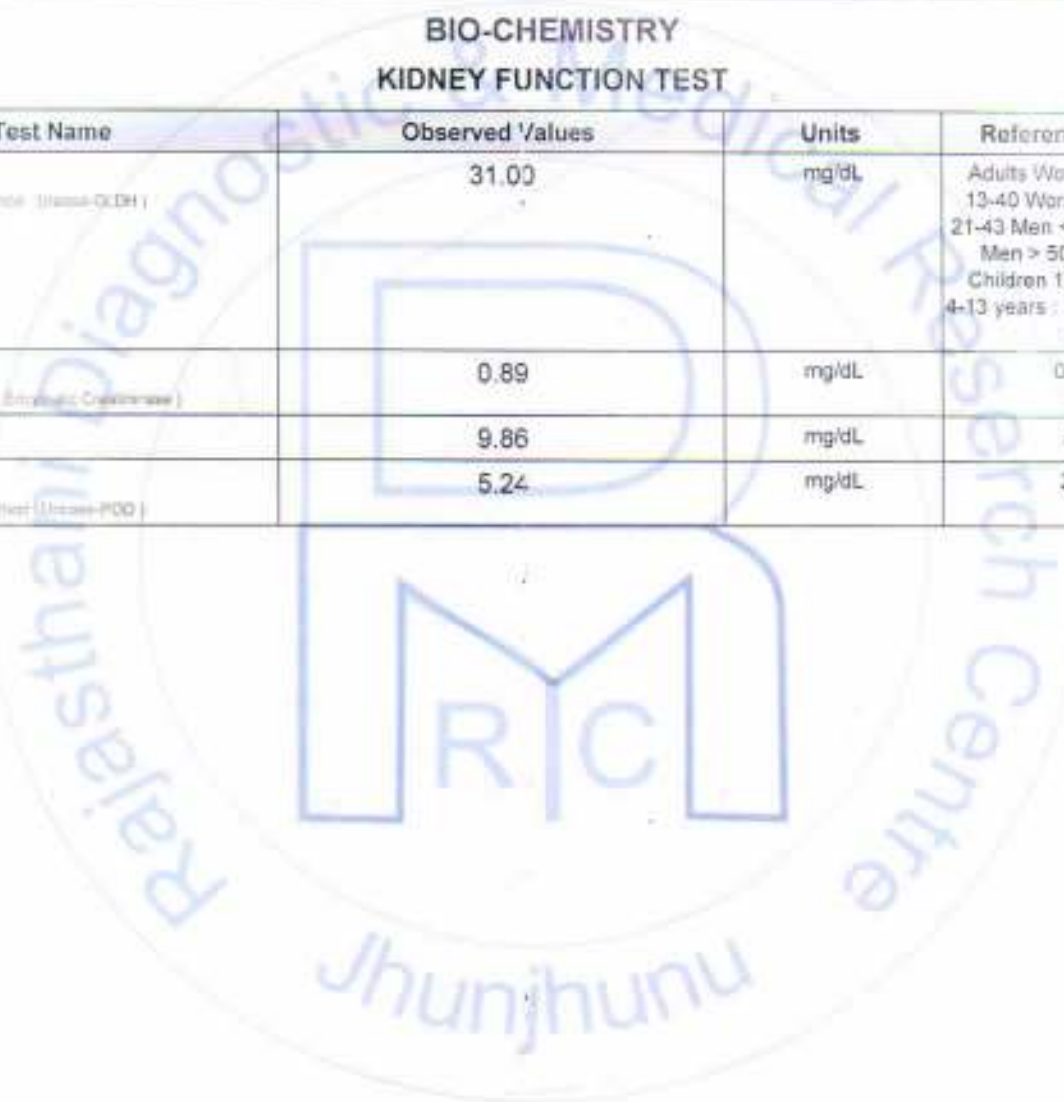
BIO-CHEMISTRY

KIDNEY FUNCTION TEST

| Test Name | Observed Values | Units | Referen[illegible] |
|---|---|---|---|
| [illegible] (Urease-GLDH) | 31.00 | mg/dL | Adults Wo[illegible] 13-40 Wo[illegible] 21-43 Men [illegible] Men > 5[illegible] Children 1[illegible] 4-13 years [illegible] |
| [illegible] (Enzymatic Creatininase) | 0.89 | mg/dL | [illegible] |
| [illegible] | 9.86 | mg/dL | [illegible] |
| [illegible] (Uricase-POD) | 5.24 | mg/dL | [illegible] |

Rajasthan Diagnostic & Medical Research Centre

RMC

Jhunjhunu